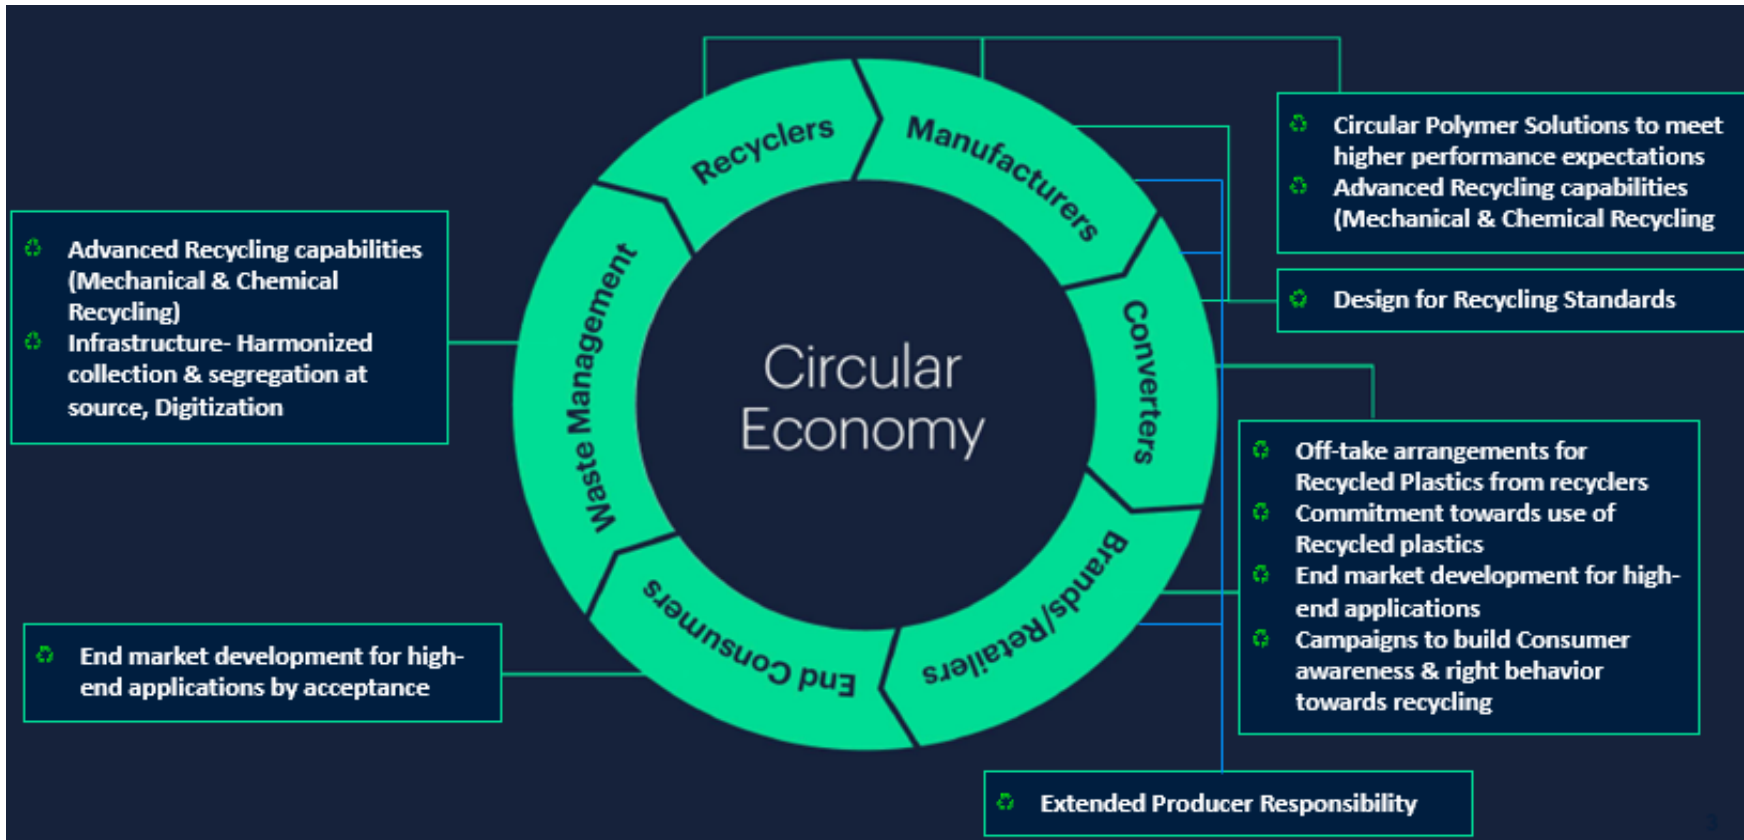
Recyclers
Manufacturers
Converters
Brands/Retailers
End Consumers
Waste Management

Circular Economy

♻ Circular Polymer Solutions to meet higher performance expectations
♻ Advanced Recycling capabilities (Mechanical & Chemical Recycling

♻ Design for Recycling Standards

♻ Advanced Recycling capabilities (Mechanical & Chemical Recycling)
♻ Infrastructure- Harmonized collection & segregation at source, Digitization

♻ Off-take arrangements for Recycled Plastics from recyclers
♻ Commitment towards use of Recycled plastics
♻ End market development for high-end applications
♻ Campaigns to build Consumer awareness & right behavior towards recycling

♻ End market development for high-end applications by acceptance

♻ Extended Producer Responsibility